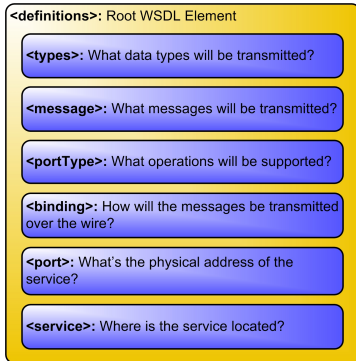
<definitions>: Root WSDL Element

<types>: What data types will be transmitted?

<message>: What messages will be transmitted?

<portType>: What operations will be supported?

<binding>: How will the messages be transmitted over the wire?

<port>: What's the physical address of the service?

<service>: Where is the service located?